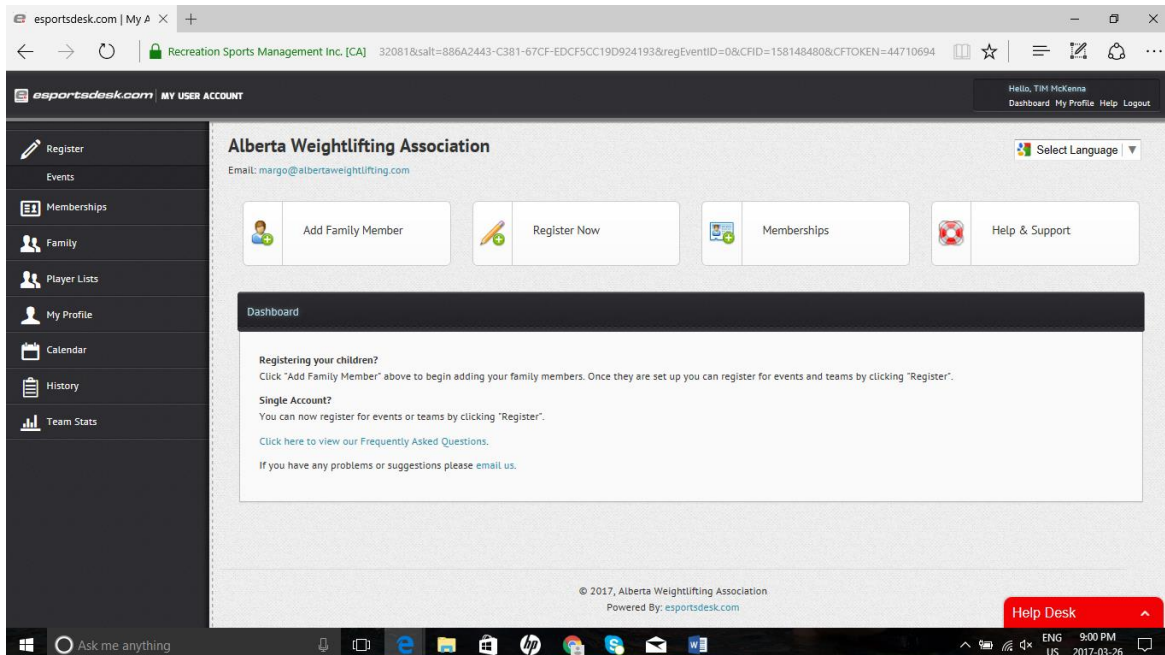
esportsdesk.com | My A ×

Recreation Sports Management Inc. [CA] 32081&salt=886A2443-C381-67CF-EDCF5CC19D924193&regEventID=0&CFID=158148480&CFTOKEN=44710694

esportsdesk.com MY USER ACCOUNT

Hello, TIM McKenna
Dashboard My Profile Help Logout

Register
Events
Memberships
Family
Player Lists
My Profile
Calendar
History
Team Stats

Alberta Weightlifting Association
Email: margo@albertaweightlifting.com

Select Language ▼

Add Family Member
Register Now
Memberships
Help & Support

Dashboard

Registering your children?
Click "Add Family Member" above to begin adding your family members. Once they are set up you can register for events and teams by clicking "Register".

Single Account?
You can now register for events or teams by clicking "Register".

Click here to view our Frequently Asked Questions.

If you have any problems or suggestions please email us.

© 2017, Alberta Weightlifting Association
Powered By: esportsdesk.com

Help Desk

Ask me anything

ENG US 9:00 PM 2017-03-26